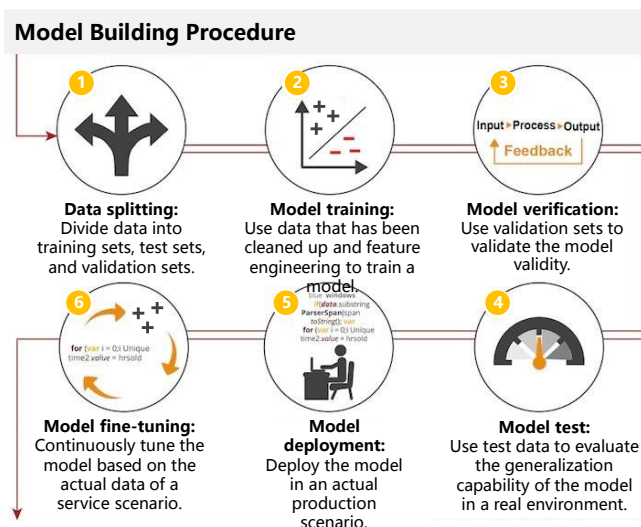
Model Building Procedure

1

2

3

Input ▸ Process ▸ Output

Feedback

Data splitting:
Divide data into training sets, test sets, and validation sets.

Model training:
Use data that has been cleaned up and feature engineering to train a model.

Model verification:
Use validation sets to validate the model validity.

6

for (var i = 0;i Unique
time2.value = hrsold

5

blue windows
if(data.substring
ParserSpan(span
toString(); var
for (var i = 0;i Unique
time2.value = hrsold

4

Model fine-tuning:
Continuously tune the model based on the actual data of a service scenario.

Model deployment:
Deploy the model in an actual production scenario.

Model test:
Use test data to evaluate the generalization capability of the model in a real environment.